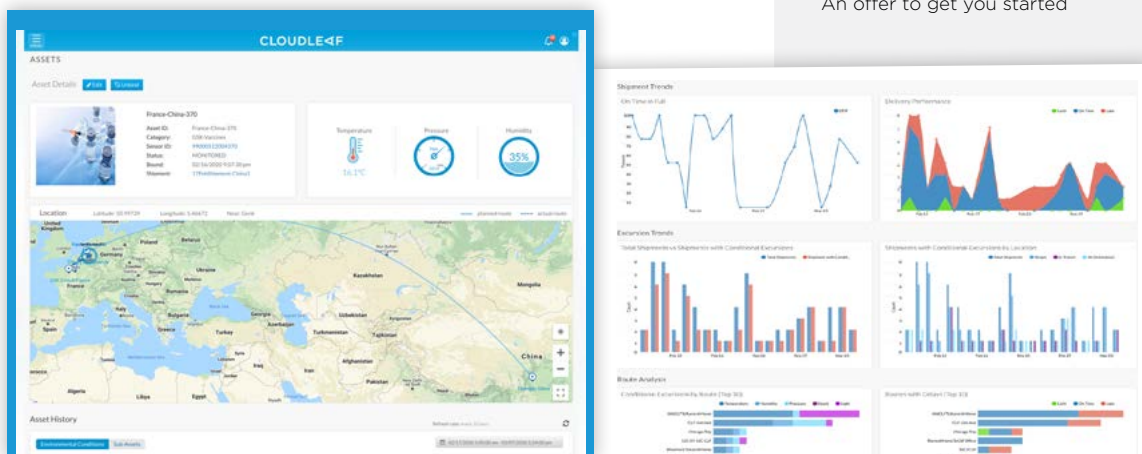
An offer to get you started

CLOUDLEAF

ASSETS

Asset Details Edit Unlink

France-China-370

Asset ID: France-China-370
Category: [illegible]
Sensor ID: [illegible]
Status: MONITORED
Bound: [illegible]
Shipment: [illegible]

Temperature
16.1°C

Pressure

Humidity
35%

Location Latitude: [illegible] Longitude: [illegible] Near: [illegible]

planned route actual route

United Kingdom
Poland
Belarus
Germany
Ukraine
France
Kazakhstan
Mongolia
Italy
Romania
Spain
Bulgaria
Georgia
Uzbekistan
Turkey
Azerbaijan
Turkmenistan
Tajikistan
Greece
Tunisia
Syria
Iraq
Iran
Afghanistan
China
Algeria
Libya
Pakistan

Asset History

Environmental Conditions Sub Assets

Shipment Trends

On Time in Full

Delivery Performance

Excursion Trends

Total Shipments vs Shipments with Conditional Excursions

Shipments with Conditional Excursions by Location

Route Analysis

Conditional Excursions by Route (Top 10)

Routes with Delays (Top 10)